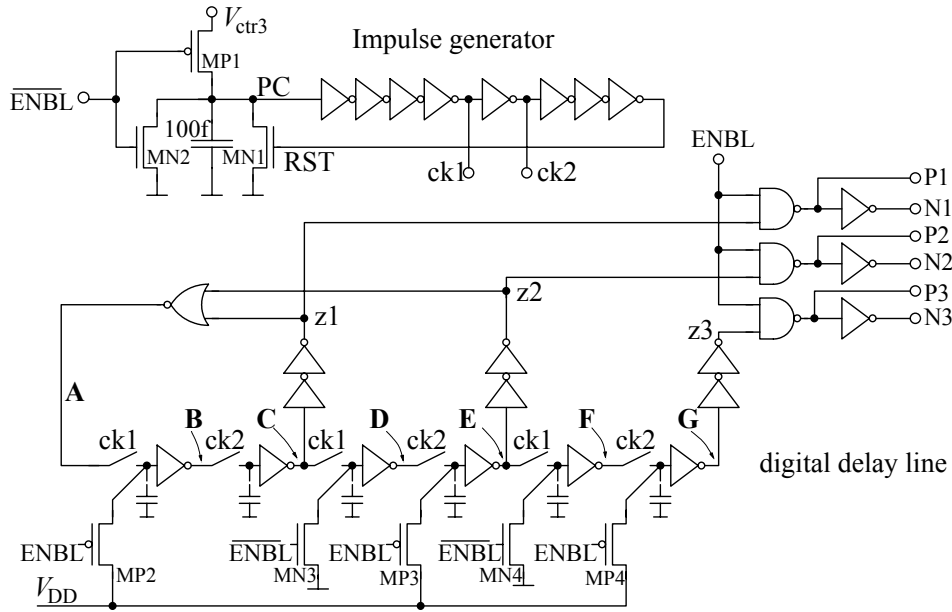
$V_{ctr3}$

Impulse generator

MP1

$\overline{ENBL}$

PC

100f

MN2

MN1

RST

ck1

ck2

ENBL

P1

N1

P2

N2

z2

P3

N3

z1

z3

A

B

C

D

E

F

G

ck1

ck2

ck1

ck2

ck1

ck2

digital delay line

ENBL

$\overline{ENBL}$

ENBL

$\overline{ENBL}$

ENBL

MP2

MN3

MP3

MN4

MP4

$V_{DD}$